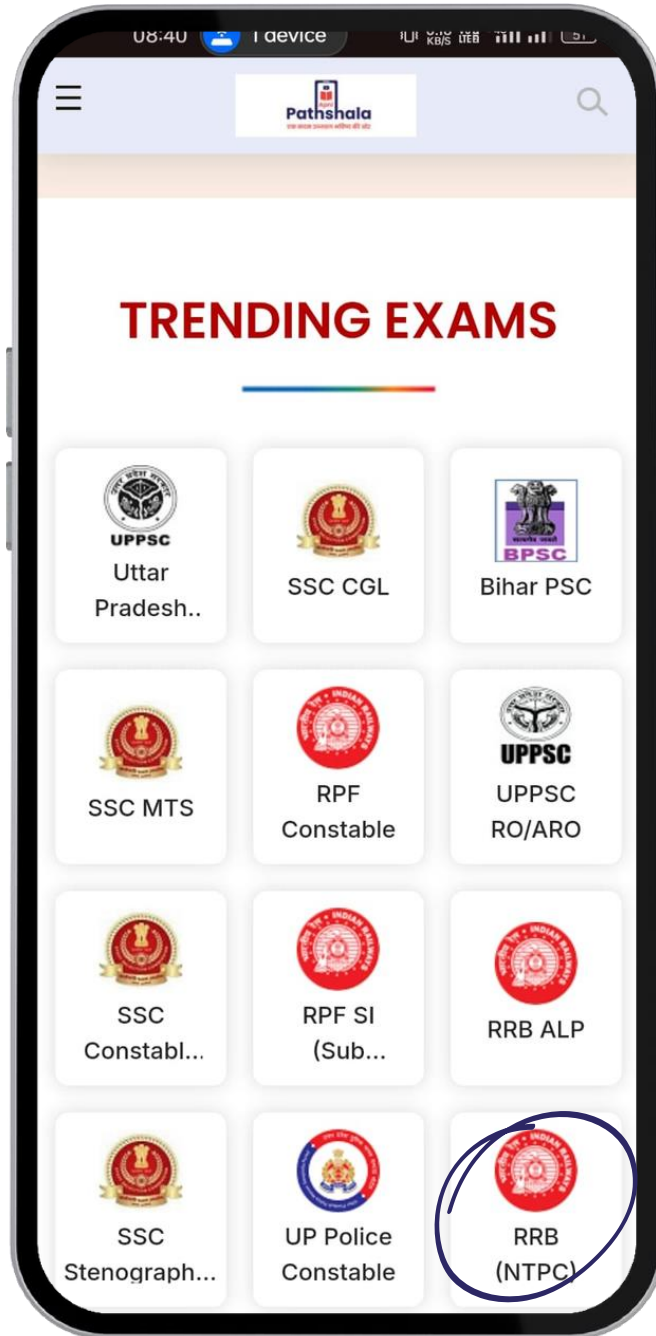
08:40 1 device

Pathshala

TRENDING EXAMS

UPPSC
Uttar Pradesh..

SSC CGL

BPSC
Bihar PSC

SSC MTS

RPF Constable

UPPSC
UPPSC RO/ARO

SSC Constabl...

RPF SI (Sub...

RRB ALP

SSC Stenograph...

UP Police Constable

RRB (NTPC)